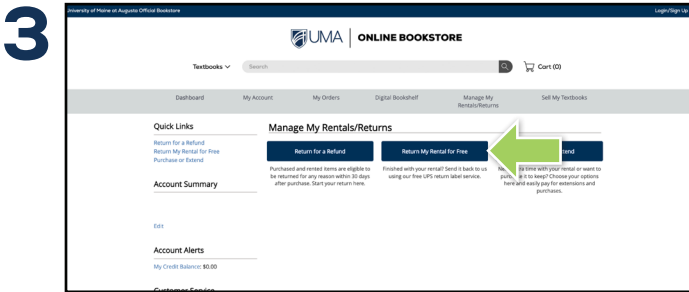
3

University of Maine at Augusta Official Bookstore

Login/Sign Up

UMA | ONLINE BOOKSTORE

Textbooks

Search

Cart (0)

Dashboard

My Account

My Orders

Digital Bookshelf

Manage My Rentals/Returns

Sell My Textbooks

Quick Links

Return for a Refund
Return My Rental for Free
Purchase or Extend

Account Summary

Edit

Account Alerts

My Credit Balance: $0.00

Customer Service

Manage My Rentals/Returns

Return for a Refund

Purchased and rented items are eligible to be returned for any reason within 30 days after purchase. Start your return here.

Return My Rental for Free

Finished with your rental? Send it back to us using our free UPS return label service.

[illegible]tend

Ne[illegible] time with your rental or want to pur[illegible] it to keep? Choose your options here and easily pay for extensions and purchases.